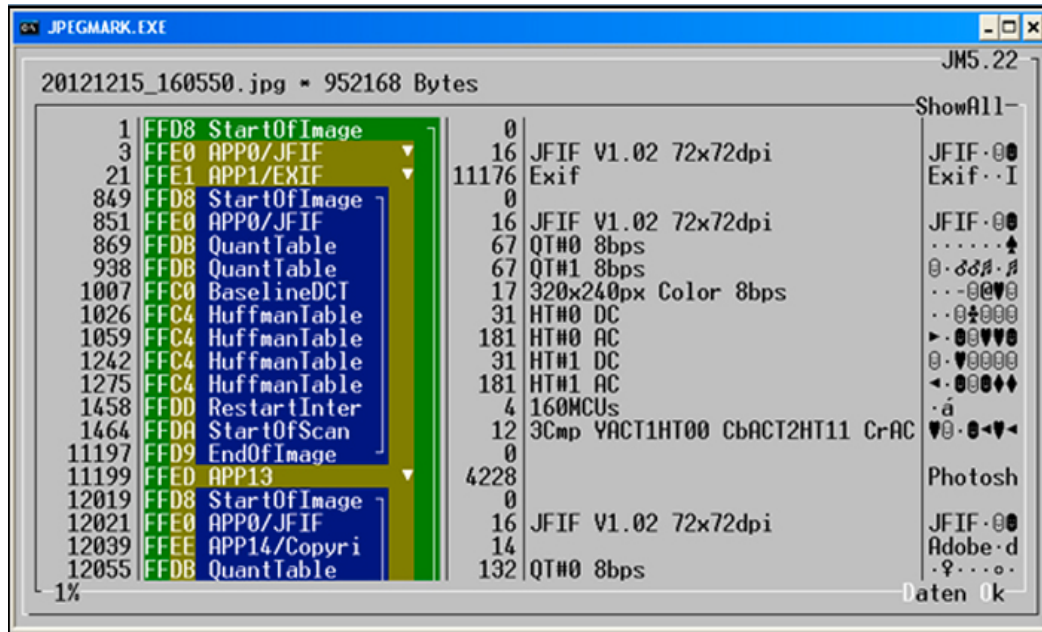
JPEGMARK.EXE

JM5.22

20121215_160550.jpg • 952168 Bytes

ShowAll

| | | | | | |
|---|---|---|---|---|---|
| 1 | FFD8 | StartOfImage | 0 | | |
| 3 | FFE0 | APP0/JFIF | 16 | JFIF V1.02 72x72dpi | JFIF·0● |
| 21 | FFE1 | APP1/EXIF | 11176 | Exif | Exif··I |
| 849 | FFD8 | StartOfImage | 0 | | |
| 851 | FFE0 | APP0/JFIF | 16 | JFIF V1.02 72x72dpi | JFIF·0● |
| 869 | FFDB | QuantTable | 67 | QT#0 8bps | ······♠ |
| 938 | FFDB | QuantTable | 67 | QT#1 8bps | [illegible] |
| 1007 | FFC0 | BaselineDCT | 17 | 320x240px Color 8bps | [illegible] |
| 1026 | FFC4 | HuffmanTable | 31 | HT#0 DC | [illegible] |
| 1059 | FFC4 | HuffmanTable | 181 | HT#0 AC | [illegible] |
| 1242 | FFC4 | HuffmanTable | 31 | HT#1 DC | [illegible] |
| 1275 | FFC4 | HuffmanTable | 181 | HT#1 AC | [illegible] |
| 1458 | FFDD | RestartInter | 4 | 160MCUs | ·á |
| 1464 | FFDA | StartOfScan | 12 | 3Cmp YACT1HT00 CbACT2HT11 CrAC | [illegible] |
| 11197 | FFD9 | EndOfImage | 0 | | |
| 11199 | FFED | APP13 | 4228 | | Photosh |
| 12019 | FFD8 | StartOfImage | 0 | | |
| 12021 | FFE0 | APP0/JFIF | 16 | JFIF V1.02 72x72dpi | JFIF·0● |
| 12039 | FFEE | APP14/Copyri | 14 | | Adobe·d |
| 12055 | FFDB | QuantTable | 132 | QT#0 8bps | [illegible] |

1%

Daten Ok